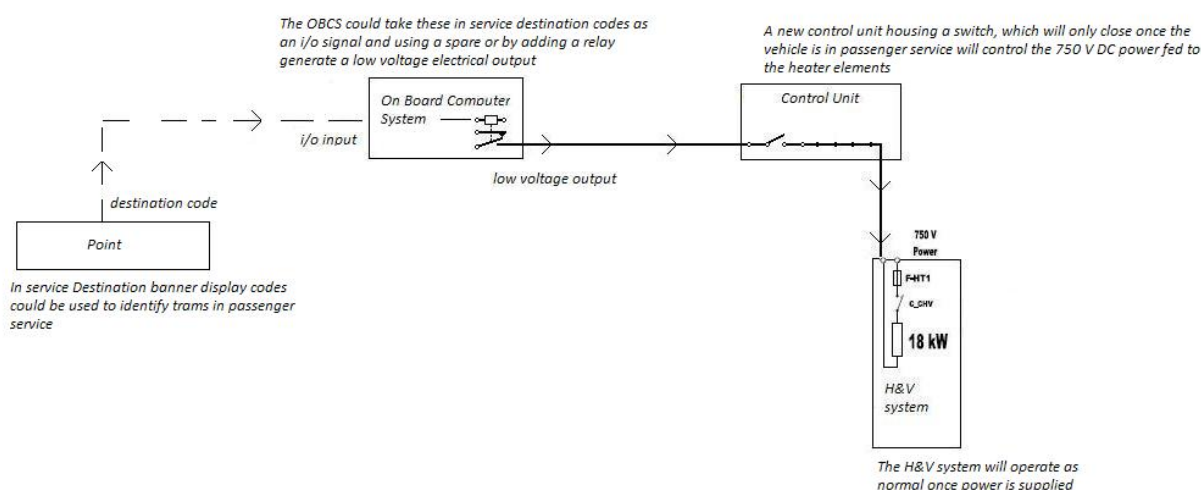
The OBCS could take these in service destination codes as an i/o signal and using a spare or by adding a relay generate a low voltage electrical output

A new control unit housing a switch, which will only close once the vehicle is in passenger service will control the 750 V DC power fed to the heater elements

On Board Comouter System

i/o input

Control Unit

low voltage output

destination code

Point

In service Destination banner display codes could be used to identify trams in passenger service

750 V Power

F-HT1

C_CHV

18 kW

H&V system

The H&V system will operate as normal once power is supplied